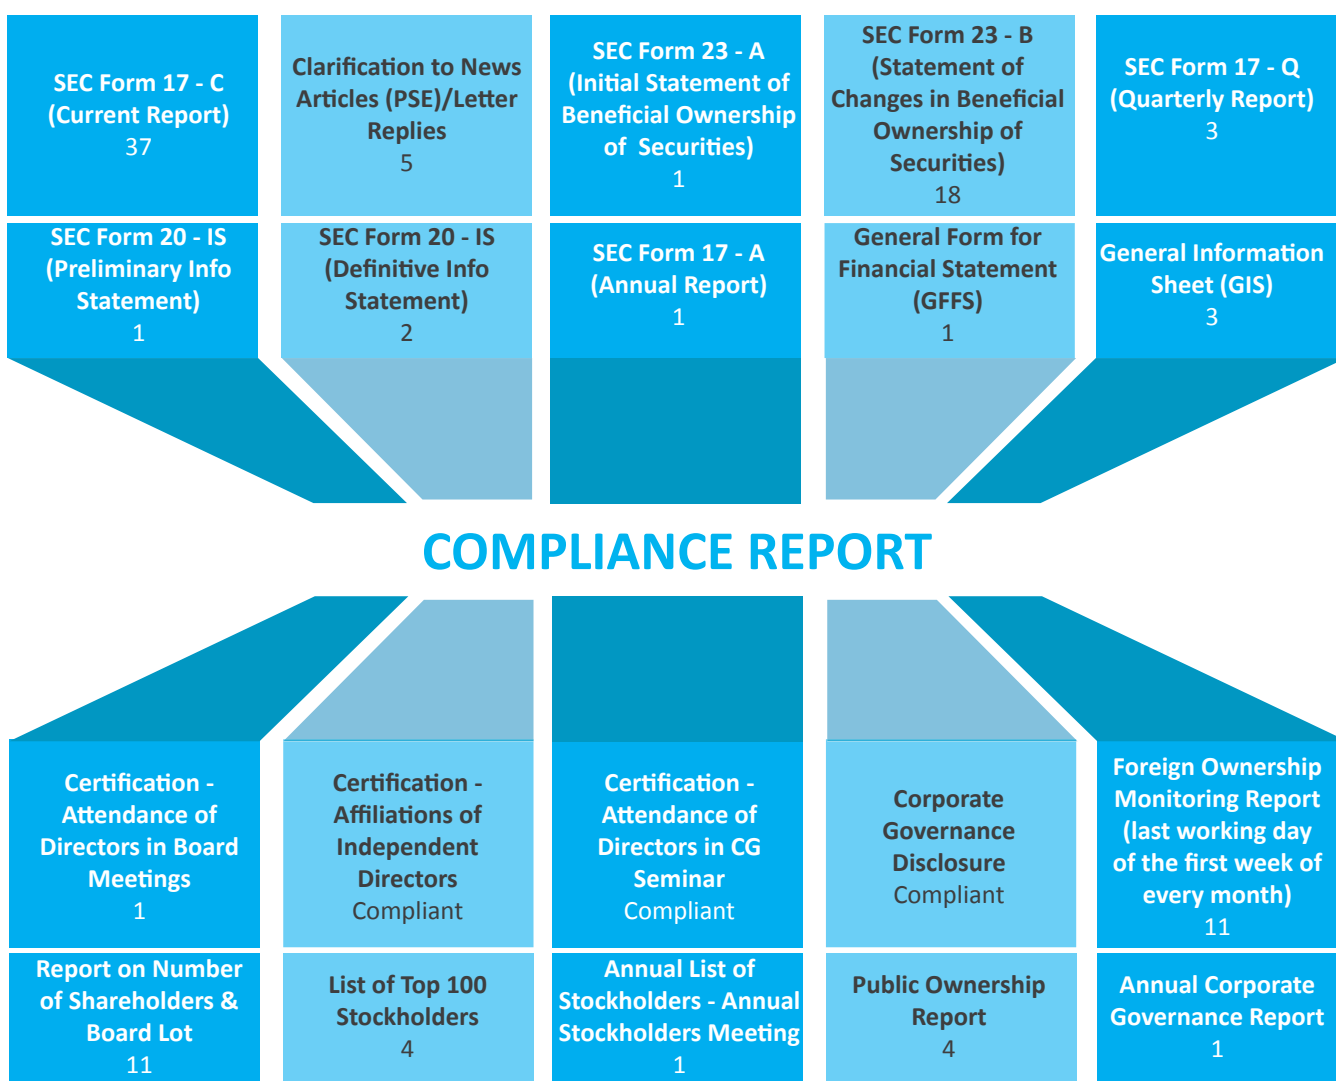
SEC Form 17 - C (Current Report) 37

Clarification to News Articles (PSE)/Letter Replies 5

SEC Form 23 - A (Initial Statement of Beneficial Ownership of Securities) 1

SEC Form 23 - B (Statement of Changes in Beneficial Ownership of Securities) 18

SEC Form 17 - Q (Quarterly Report) 3

SEC Form 20 - IS (Preliminary Info Statement) 1

SEC Form 20 - IS (Definitive Info Statement) 2

SEC Form 17 - A (Annual Report) 1

General Form for Financial Statement (GFFS) 1

General Information Sheet (GIS) 3

COMPLIANCE REPORT

Certification - Attendance of Directors in Board Meetings 1

Certification - Affiliations of Independent Directors Compliant

Certification - Attendance of Directors in CG Seminar Compliant

Corporate Governance Disclosure Compliant

Foreign Ownership Monitoring Report (last working day of the first week of every month) 11

Report on Number of Shareholders & Board Lot 11

List of Top 100 Stockholders 4

Annual List of Stockholders - Annual Stockholders Meeting 1

Public Ownership Report 4

Annual Corporate Governance Report 1